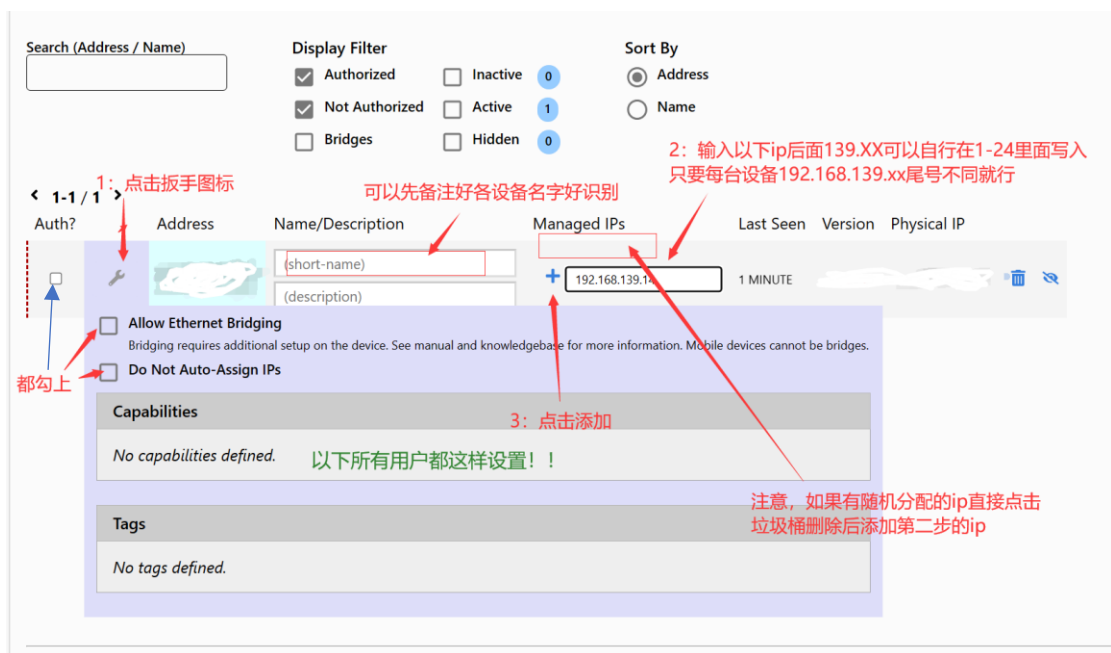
Search (Address / Name)

Display Filter

Authorized

Not Authorized

Bridges

Inactive 0

Active 1

Hidden 0

Sort By

Address

Name

2：输入以下ip后面139.XX可以自行在1-24里面写入只要每台设备192.168.139.xx尾号不同就行

1：点击扳手图标

可以先备注好各设备名字好识别

< 1-1 / 1 >

Auth?

Address

Name/Description

Managed IPs

Last Seen

Version

Physical IP

(short-name)

(description)

+ 192.168.139.14

1 MINUTE

Allow Ethernet Bridging

Bridging requires additional setup on the device. See manual and knowledgebase for more information. Mobile devices cannot be bridges.

都勾上

Do Not Auto-Assign IPs

Capabilities

3：点击添加

No capabilities defined.

以下所有用户都这样设置！！

注意，如果有随机分配的ip直接点击垃圾桶删除后添加第二步的ip

Tags

No tags defined.